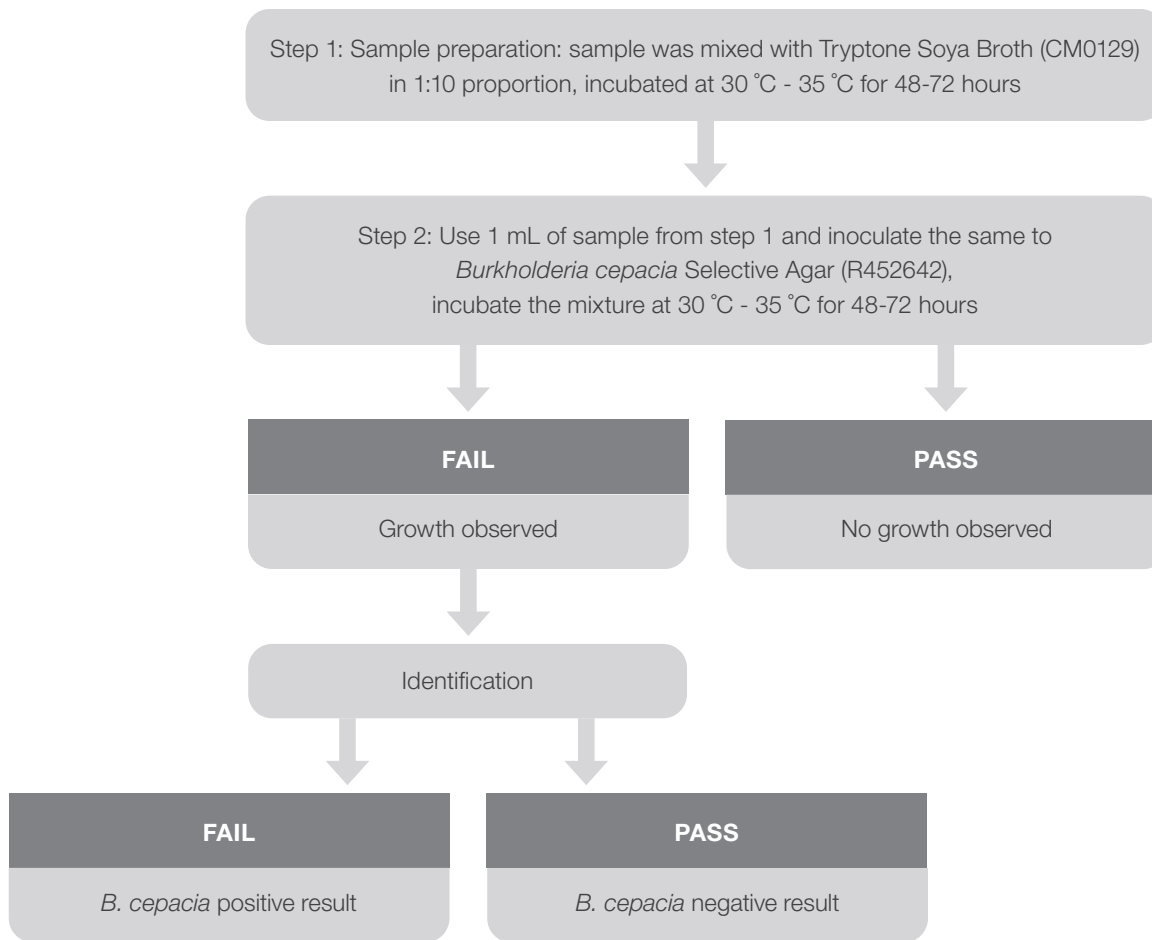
Step 1: Sample preparation: sample was mixed with Tryptone Soya Broth (CM0129) in 1:10 proportion, incubated at 30 ˚C - 35 ˚C for 48-72 hours

Step 2: Use 1 mL of sample from step 1 and inoculate the same to *Burkholderia cepacia* Selective Agar (R452642), incubate the mixture at 30 ˚C - 35 ˚C for 48-72 hours

FAIL

Growth observed

PASS

No growth observed

Identification

FAIL

*B. cepacia* positive result

PASS

*B. cepacia* negative result